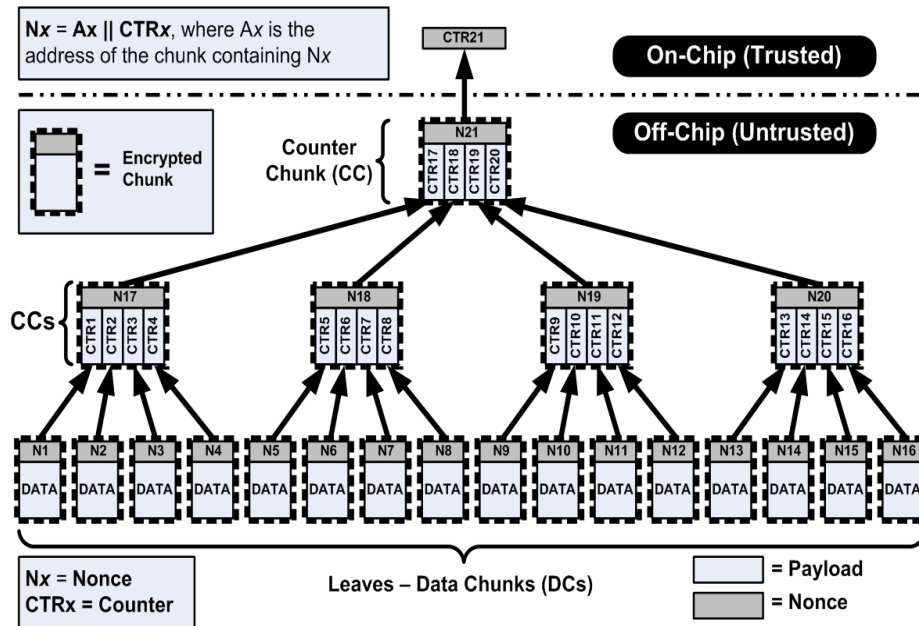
N*x* = A*x* || CTR*x*, where A*x* is the address of the chunk containing N*x*

CTR21

On-Chip (Trusted)

Off-Chip (Untrusted)

= Encrypted Chunk

Counter Chunk (CC)

N21
CTR17 CTR18 CTR19 CTR20

CCs

N17
CTR1 CTR2 CTR3 CTR4

N18
CTR5 CTR6 CTR7 CTR8

N19
CTR9 CTR10 CTR11 CTR12

N20
CTR13 CTR14 CTR15 CTR16

N1 DATA
N2 DATA
N3 DATA
N4 DATA
N5 DATA
N6 DATA
N7 DATA
N8 DATA
N9 DATA
N10 DATA
N11 DATA
N12 DATA
N13 DATA
N14 DATA
N15 DATA
N16 DATA

N*x* = Nonce
CTRx = Counter

Leaves – Data Chunks (DCs)

= Payload
= Nonce